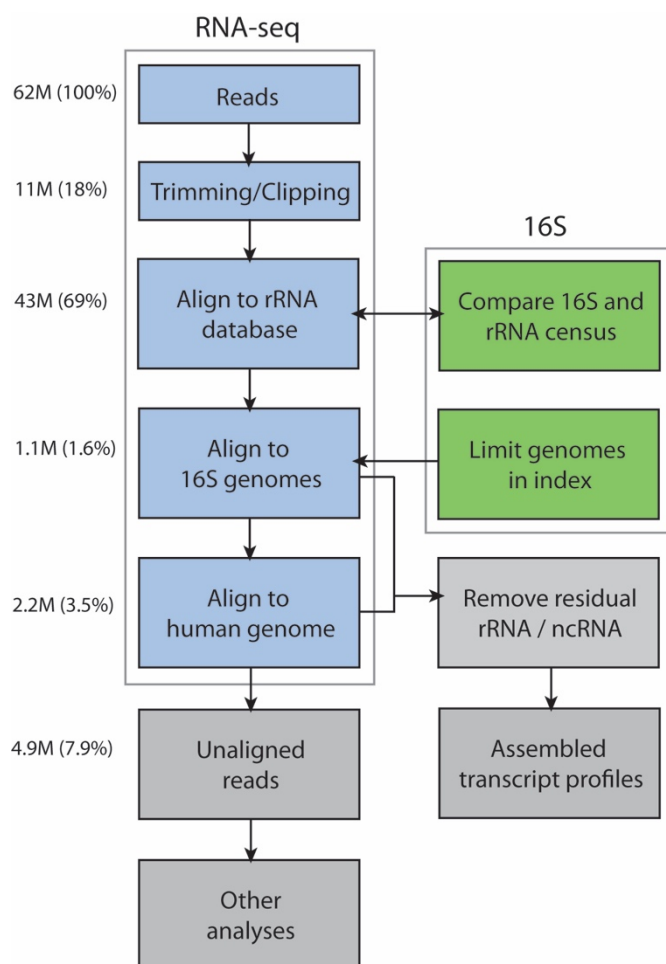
RNA-seq

62M (100%)
Reads

11M (18%)
Trimming/Clipping

43M (69%)
Align to rRNA database

1.1M (1.6%)
Align to 16S genomes

2.2M (3.5%)
Align to human genome

4.9M (7.9%)
Unaligned reads

Other analyses

16S

Compare 16S and rRNA census

Limit genomes in index

Remove residual rRNA / ncRNA

Assembled transcript profiles